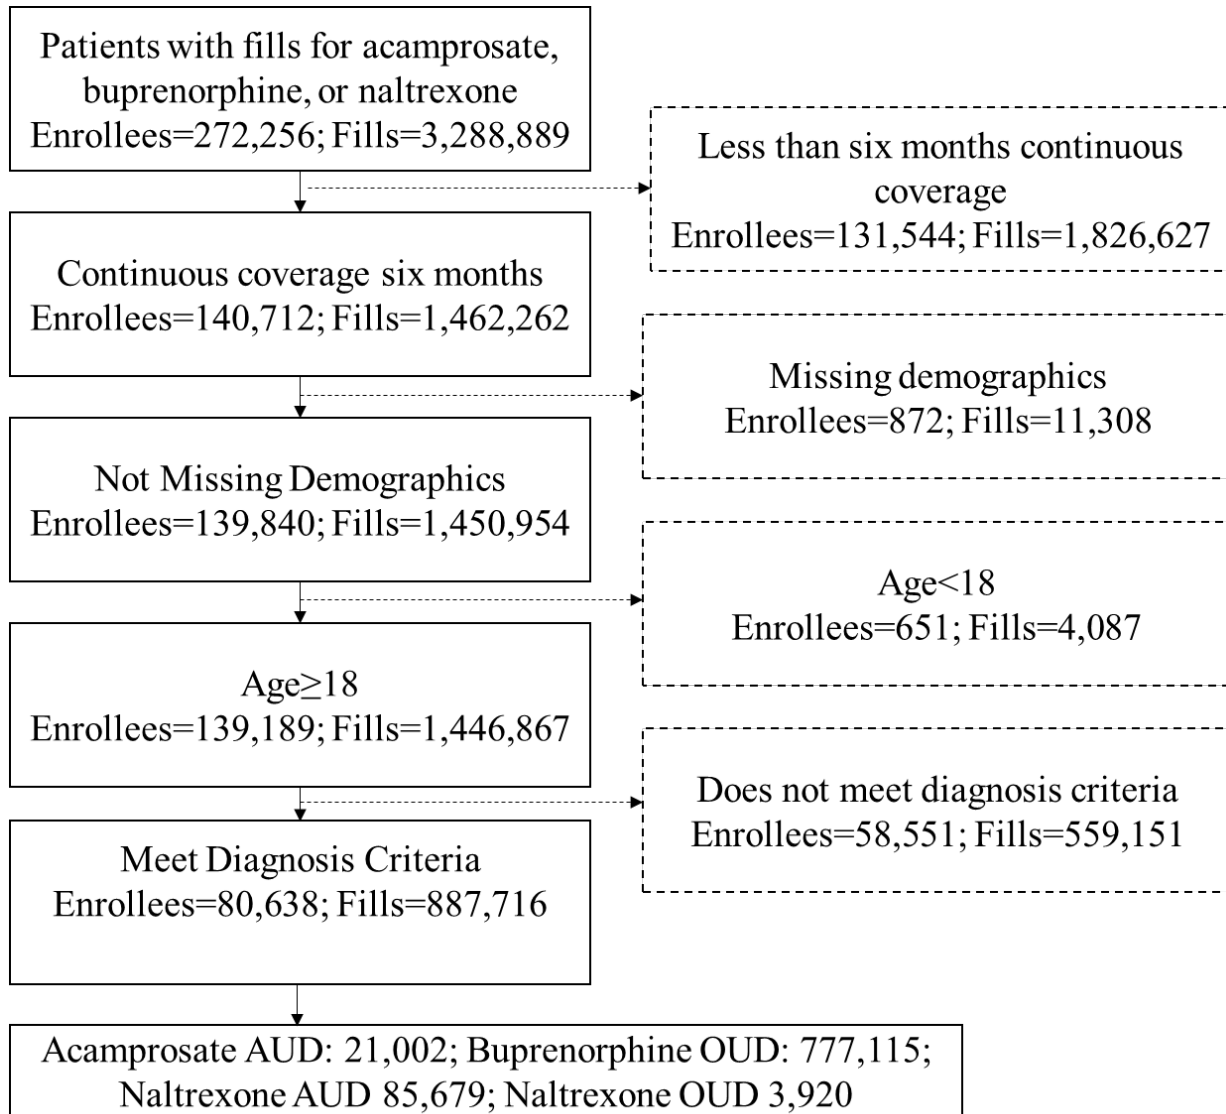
Patients with fills for acamprosate, buprenorphine, or naltrexone
Enrollees=272,256; Fills=3,288,889

Less than six months continuous coverage
Enrollees=131,544; Fills=1,826,627

Continuous coverage six months
Enrollees=140,712; Fills=1,462,262

Missing demographics
Enrollees=872; Fills=11,308

Not Missing Demographics
Enrollees=139,840; Fills=1,450,954

Age<18
Enrollees=651; Fills=4,087

Age≥18
Enrollees=139,189; Fills=1,446,867

Does not meet diagnosis criteria
Enrollees=58,551; Fills=559,151

Meet Diagnosis Criteria
Enrollees=80,638; Fills=887,716

Acamprosate AUD: 21,002; Buprenorphine OUD: 777,115; Naltrexone AUD 85,679; Naltrexone OUD 3,920